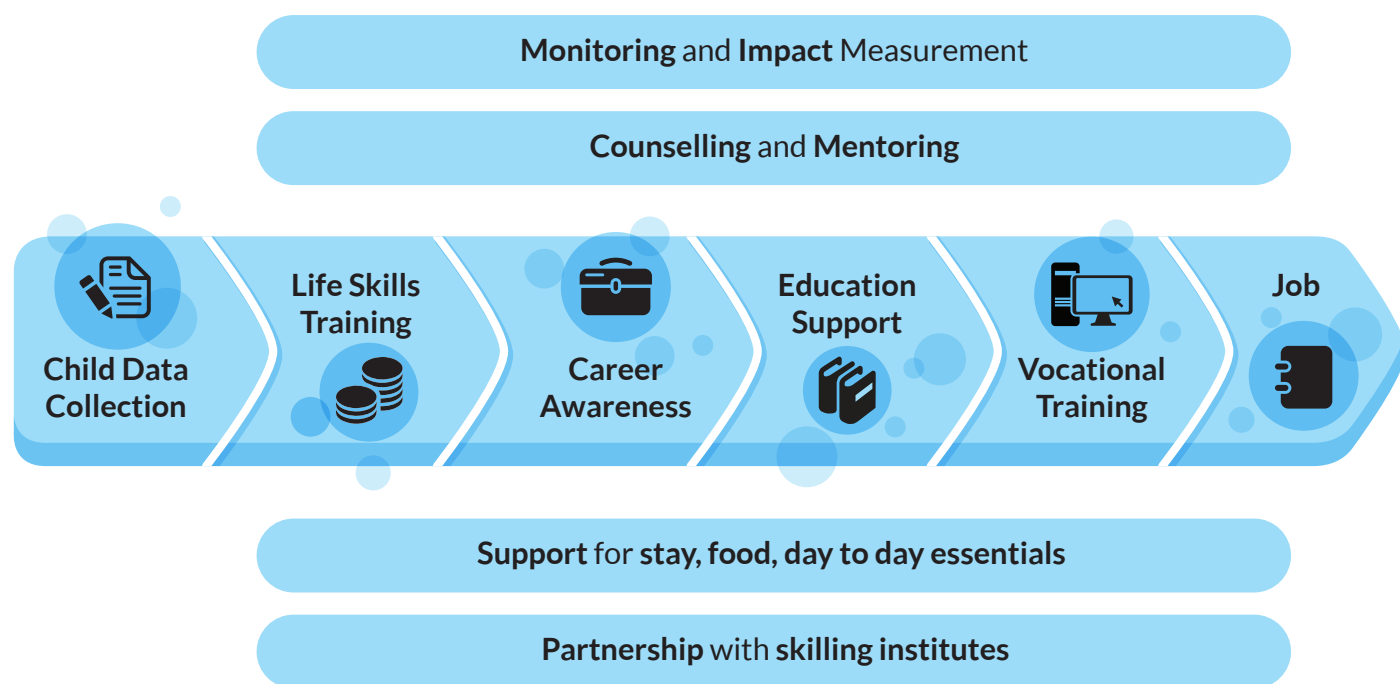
Monitoring and Impact Measurement

Counselling and Mentoring

Child Data Collection

Life Skills Training

Career Awareness

Education Support

Vocational Training

Job

Support for stay, food, day to day essentials

Partnership with skilling institutes